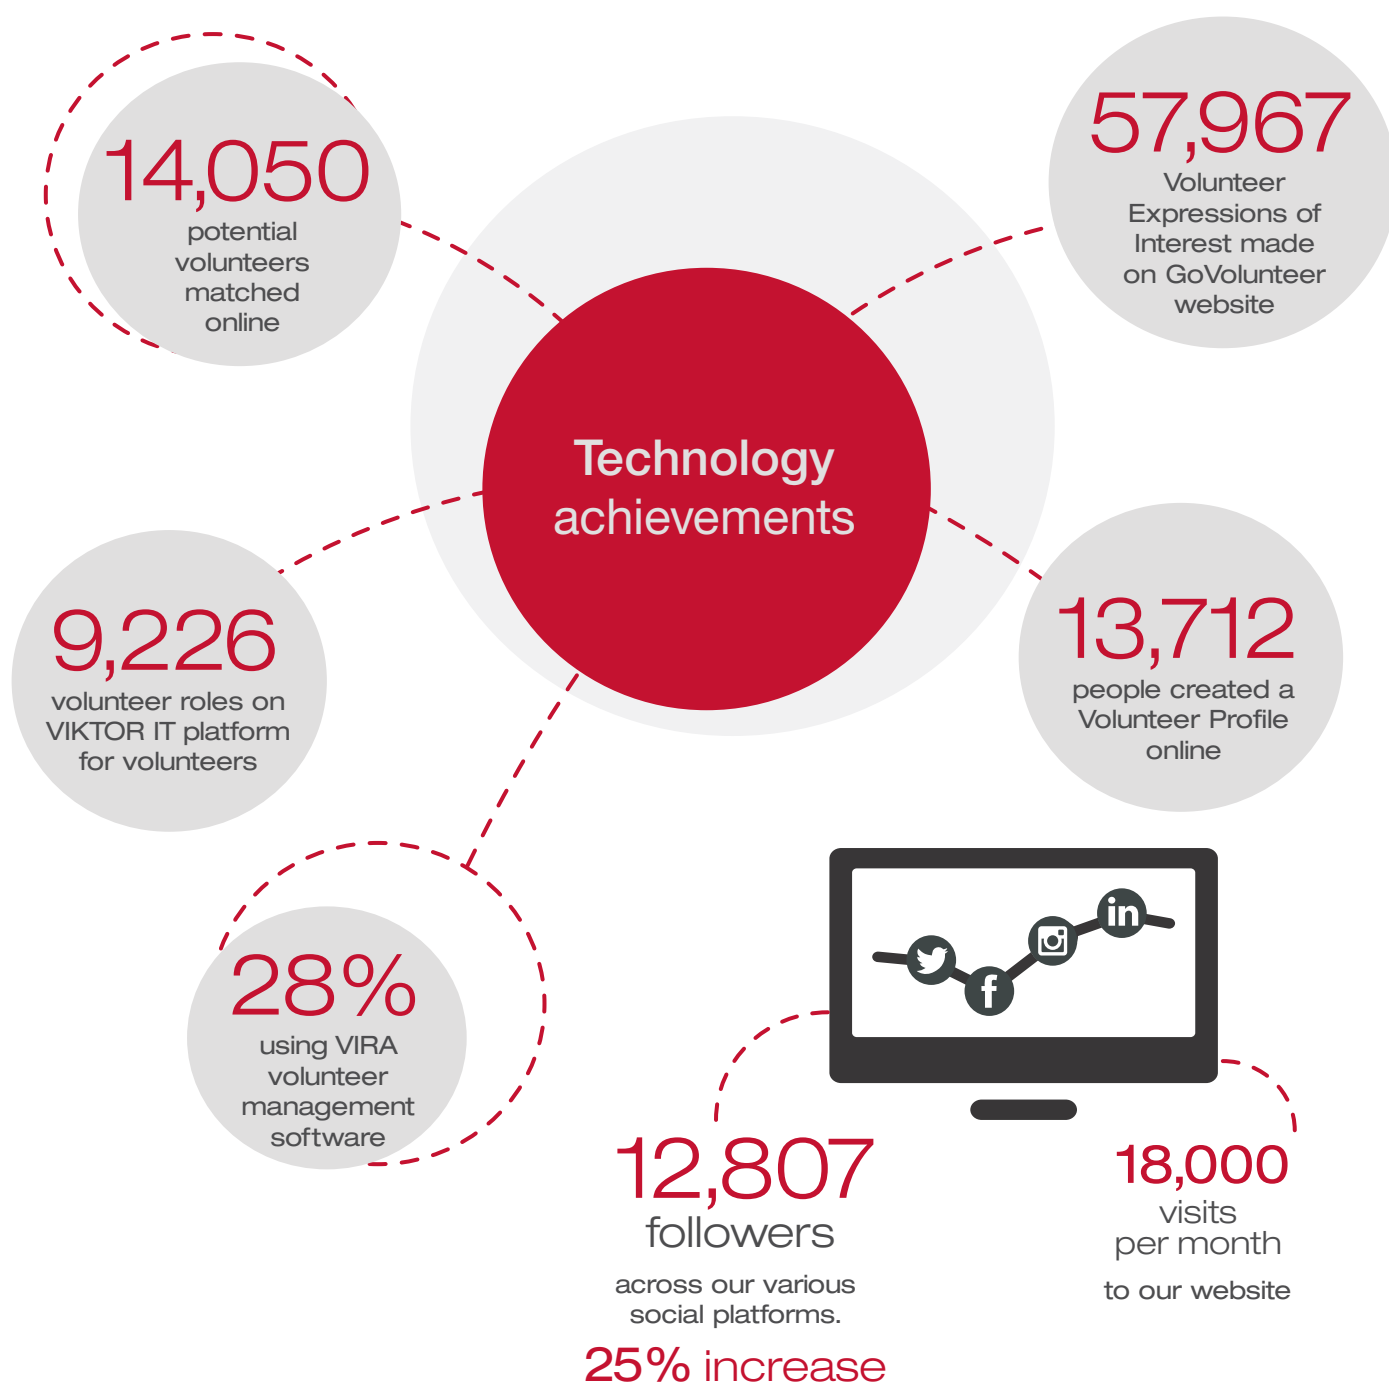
Technology achievements

14,050
potential volunteers matched online

57,967
Volunteer Expressions of Interest made on GoVolunteer website

9,226
volunteer roles on VIKTOR IT platform for volunteers

13,712
people created a Volunteer Profile online

28%
using VIRA volunteer management software

in

f

12,807
followers
across our various social platforms.
25% increase

18,000
visits per month
to our website